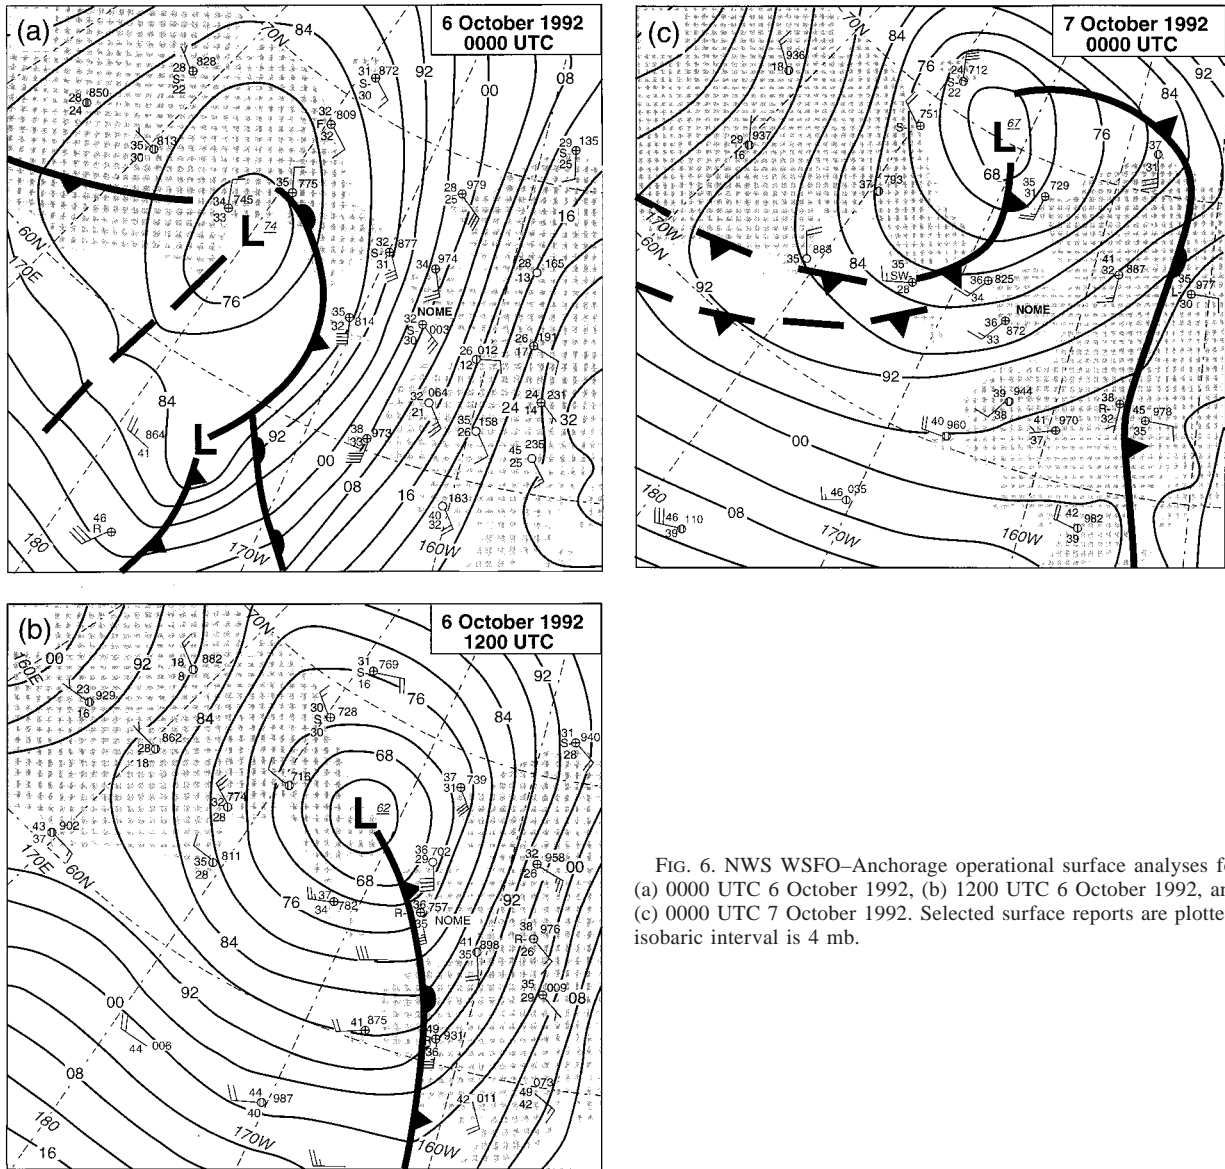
(a)

6 October 1992
0000 UTC

84 70N 92 00 08 828 28 S 22 850 28 24 31 872 30 32 809 F 32 35 813 30 29 135 S 25 35 775 34 745 33 L 74 28 979 25 16 60N 170E 32 877 S 31 34 974 28 165 13 76 35 814 32 NOME 32 003 S 30 26 191 17 26 012 12 84 864 41 L 92 32 064 21 35 158 26 24 231 14 24 32 38 973 33 00 45 235 25 08 16 183 40 32 46 R 180 170W 160W

(b)

6 October 1992
1200 UTC

70N 160E 00 92 18 882 8 31 769 S 16 76 92 23 929 16 84 30 728 S 30 84 28 862 18 31 940 S 28 68 716 32 774 28 37 739 31 L 62 43 902 37 170E 60N 35 811 28 36 702 29 32 958 26 00 68 76 37 782 34 36 757 R 35 NOME 92 84 41 898 35 38 976 R 26 00 92 35 009 29 08 41 875 49 931 R 36 44 006 08 44 987 40 42 011 49 073 42 180 170W 160W 16

(c)

7 October 1992
0000 UTC

70N 84 936 18 76 24 712 22 92 751 S L 67 84 76 29 937 16 37 31 68 35 729 31 37 793 170W 60N 888 35 84 35 SW 28 36 825 34 41 887 32 35 977 L 30 92 NOME 36 872 33 92 39 944 38 38 R 32 45 978 35 40 960 41 970 37 00 180 46 035 46 110 39 08 170W 42 982 39 160W

FIG. 6. NWS WSFO–Anchorage operational surface analyses fo (a) 0000 UTC 6 October 1992, (b) 1200 UTC 6 October 1992, an (c) 0000 UTC 7 October 1992. Selected surface reports are plotte isobaric interval is 4 mb.